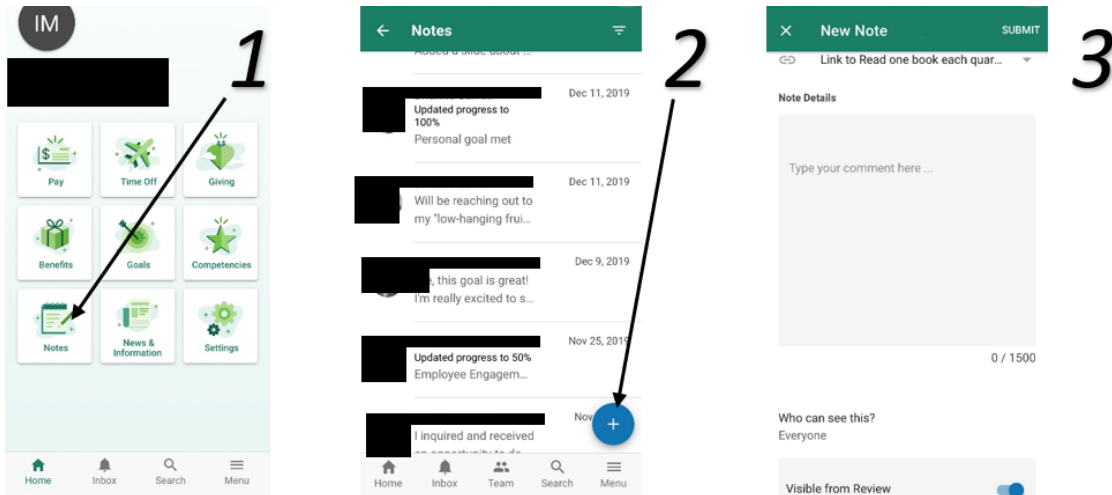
IM

1

Pay
Time Off
Giving
Benefits
Goals
Competencies
Notes
News & Information
Settings

Home
Inbox
Search
Menu

Notes

Added a slide about ...

Dec 11, 2019
Updated progress to 100%
Personal goal met

Dec 11, 2019
Will be reaching out to my "low-hanging frui...

Dec 9, 2019
, this goal is great! I'm really excited to s...

Nov 25, 2019
Updated progress to 50%
Employee Engagem...

Nov
I inquired and received an opportunity to do...

+

Home
Inbox
Team
Search
Menu

2

New Note
SUBMIT

Link to Read one book each quar...

Note Details

Type your comment here ...

0 / 1500

Who can see this?
Everyone

Visible from Review

3